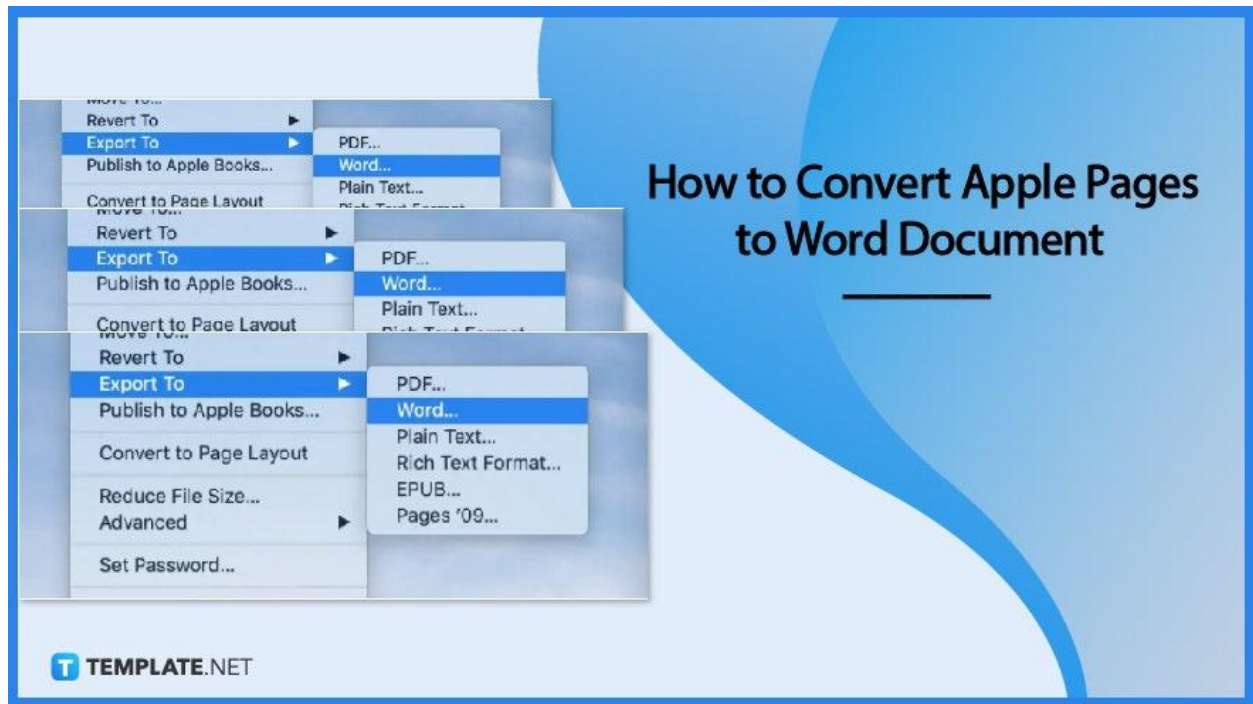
Move To...
Revert To
Export To
Publish to Apple Books...
Convert to Page Layout
PDF...
Word...
Plain Text...
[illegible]

Move To...
Revert To
Export To
Publish to Apple Books...
Convert to Page Layout
PDF...
Word...
Plain Text...
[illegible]

Move To...
Revert To
Export To
Publish to Apple Books...
Convert to Page Layout
Reduce File Size...
Advanced
Set Password...
PDF...
Word...
Plain Text...
Rich Text Format...
EPUB...
Pages '09...

How to Convert Apple Pages to Word Document

TEMPLATE.NET